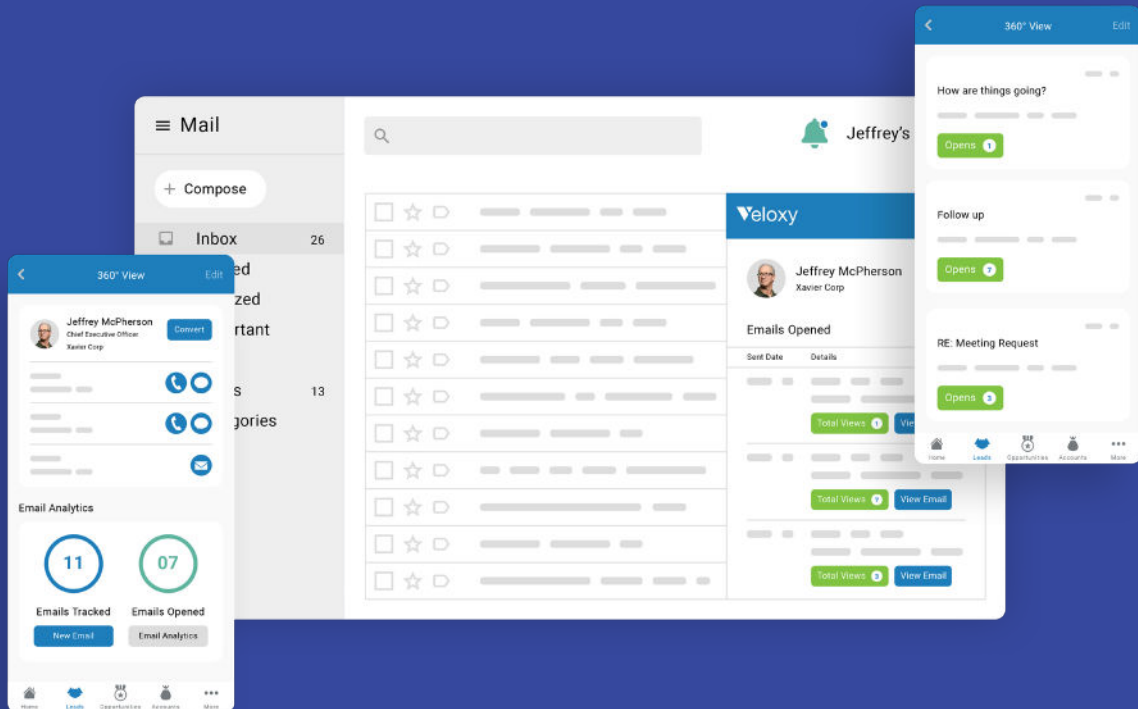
Mail

Compose

Inbox 26

ed

zed

rtant

s 13

gories

Jeffrey's

Veloxy

Jeffrey McPherson
Xavier Corp

Emails Opened

Sent Date | Details

Total Views 1 Vie

Total Views 7 View Email

Total Views 3 View Email

360° View Edit

Jeffrey McPherson
Chief Executive Officer
Xavier Corp
Convert

Email Analytics

11
Emails Tracked

07
Emails Opened

New Email
Email Analytics

Home Leads Opportunities Accounts More

360° View Edit

How are things going?

Opens 1

Follow up

Opens 7

RE: Meeting Request

Opens 3

Home Leads Opportunities Accounts More